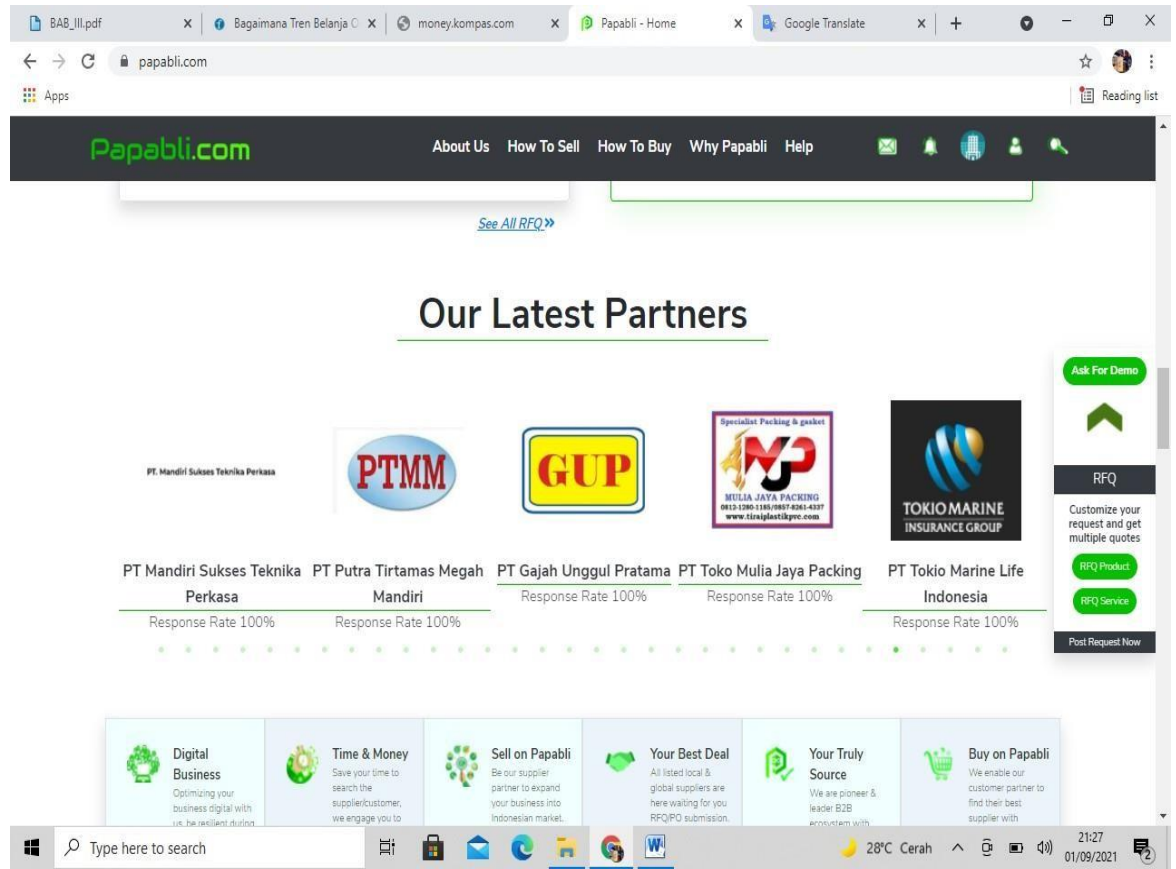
BAB_III.pdf × Bagaimana Tren Belanja O × money.kompas.com × Papabli - Home × Google Translate × +

papabli.com

Apps

Reading list

Papabli.com

About Us How To Sell How To Buy Why Papabli Help

See All RFQ»

Our Latest Partners

PT. Mandiri Sukses Teknika Perkasa

PTMM

GUP

Specialist Packing & gasket
MULIA JAYA PACKING
0812-1280-1185/0857-8261-4337
www.tiraiplastikpvc.com

TOKIO MARINE
INSURANCE GROUP

PT Mandiri Sukses Teknika Perkasa
Response Rate 100%

PT Putra Tirtamas Megah Mandiri
Response Rate 100%

PT Gajah Unggul Pratama
Response Rate 100%

PT Toko Mulia Jaya Packing
Response Rate 100%

PT Tokio Marine Life Indonesia
Response Rate 100%

Ask For Demo

RFQ

Customize your request and get multiple quotes

RFQ Product

RFQ Service

Post Request Now

Digital Business
Optimizing your business digital with us, be resilient during

Time & Money
Save your time to search the supplier/customer, we engage you to

Sell on Papabli
Be our supplier partner to expand your business into Indonesian market.

Your Best Deal
All listed local & global suppliers are here waiting for you RFQ/PO submission.

Your Truly Source
We are pioneer & leader B2B ecosystem with

Buy on Papabli
We enable our customer partner to find their best supplier with

Type here to search

28°C Cerah

21:27
01/09/2021